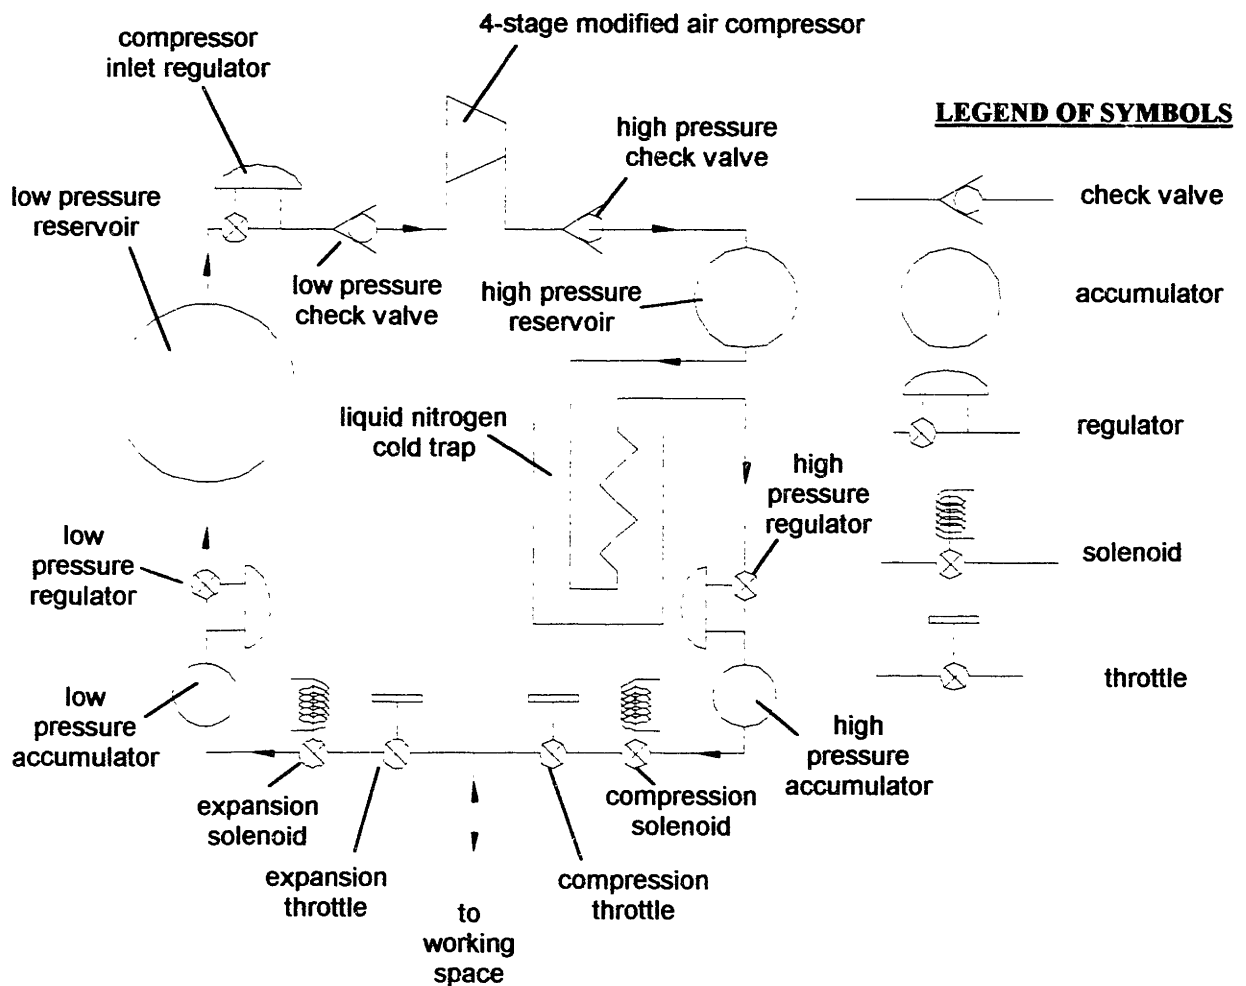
4-stage modified air compressor

compressor inlet regulator

LEGEND OF SYMBOLS

high pressure check valve

low pressure reservoir

check valve

low pressure check valve

high pressure reservoir

accumulator

regulator

liquid nitrogen cold trap

high pressure regulator

solenoid

low pressure regulator

throttle

low pressure accumulator

high pressure accumulator

expansion solenoid

compression solenoid

expansion throttle

compression throttle

to working space